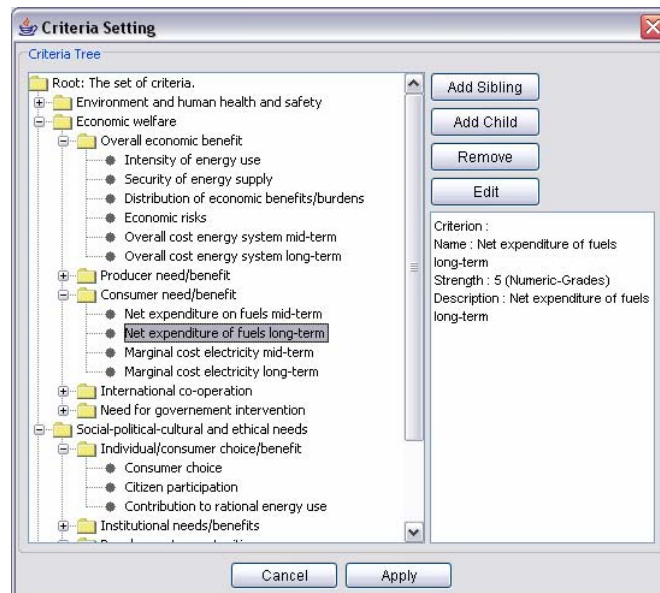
Criteria Setting

Criteria Tree

Root: The set of criteria.
Environment and human health and safety
Economic welfare
Overall economic benefit
Intensity of energy use
Security of energy supply
Distribution of economic benefits/burdens
Economic risks
Overall cost energy system mid-term
Overall cost energy system long-term
Producer need/benefit
Consumer need/benefit
Net expenditure on fuels mid-term
Net expenditure of fuels long-term
Marginal cost electricity mid-term
Marginal cost electricity long-term
International co-operation
Need for governement intervention
Social-political-cultural and ethical needs
Individual/consumer choice/benefit
Consumer choice
Citizen participation
Contribution to rational energy use
Institutional needs/benefits
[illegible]

Add Sibling
Add Child
Remove
Edit

Criterion :
Name : Net expenditure of fuels long-term
Strength : 5 (Numeric-Grades)
Description : Net expenditure of fuels long-term

Cancel
Apply